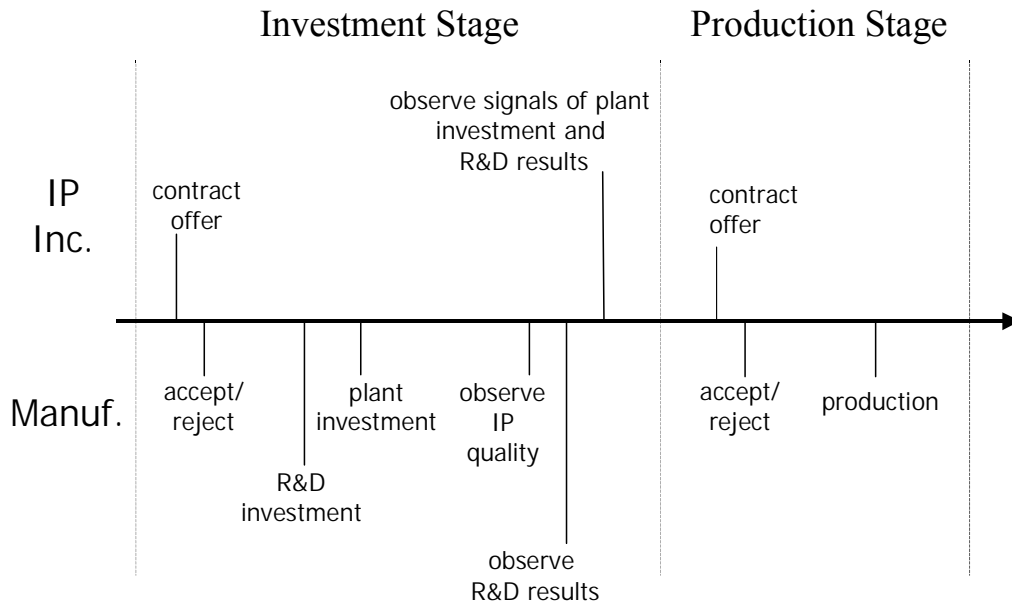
Investment Stage

Production Stage

IP Inc.

Manuf.

contract offer

observe signals of plant investment and R&D results

contract offer

accept/ reject

R&D investment

plant investment

observe IP quality

observe R&D results

accept/ reject

production